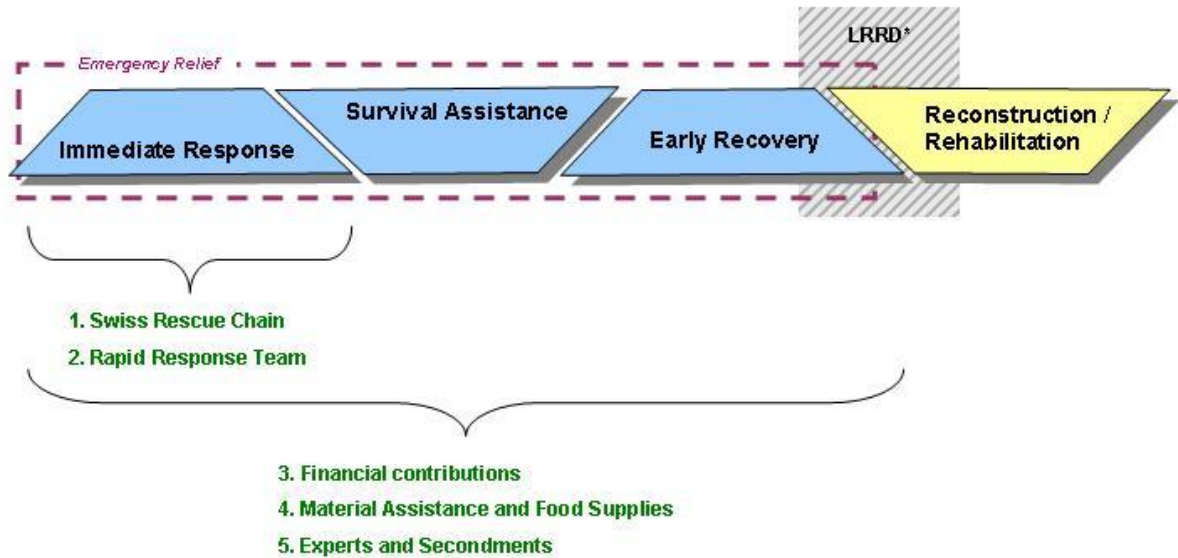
LRRD*

Emergency Relief

Immediate Response

Survival Assistance

Early Recovery

Reconstruction / Rehabilitation

1. Swiss Rescue Chain
2. Rapid Response Team

3. Financial contributions
4. Material Assistance and Food Supplies
5. Experts and Secondments